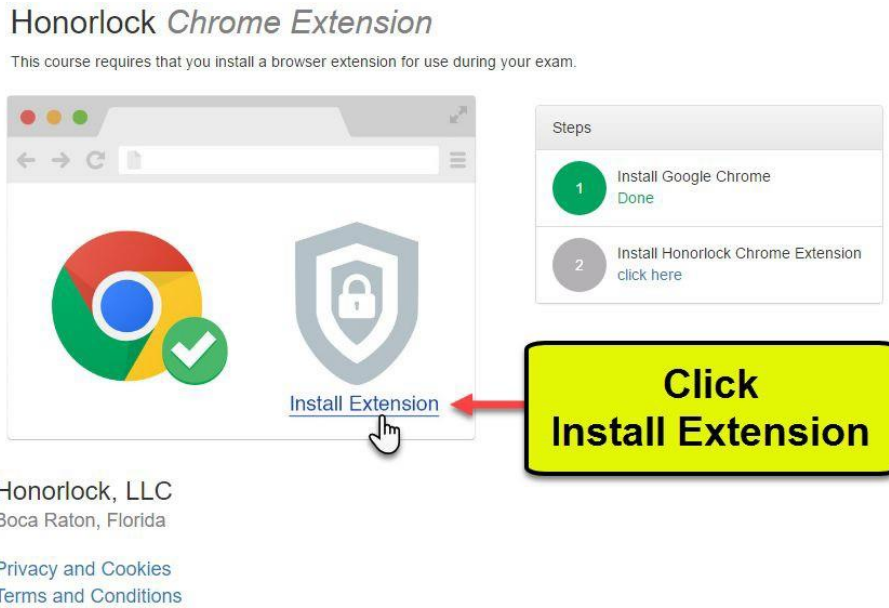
Honorlock *Chrome Extension*

This course requires that you install a browser extension for use during your exam.

Install Extension

Steps

1 Install Google Chrome
Done

2 Install Honorlock Chrome Extension
click here

Click
Install Extension

Honorlock, LLC
Boca Raton, Florida

Privacy and Cookies
Terms and Conditions